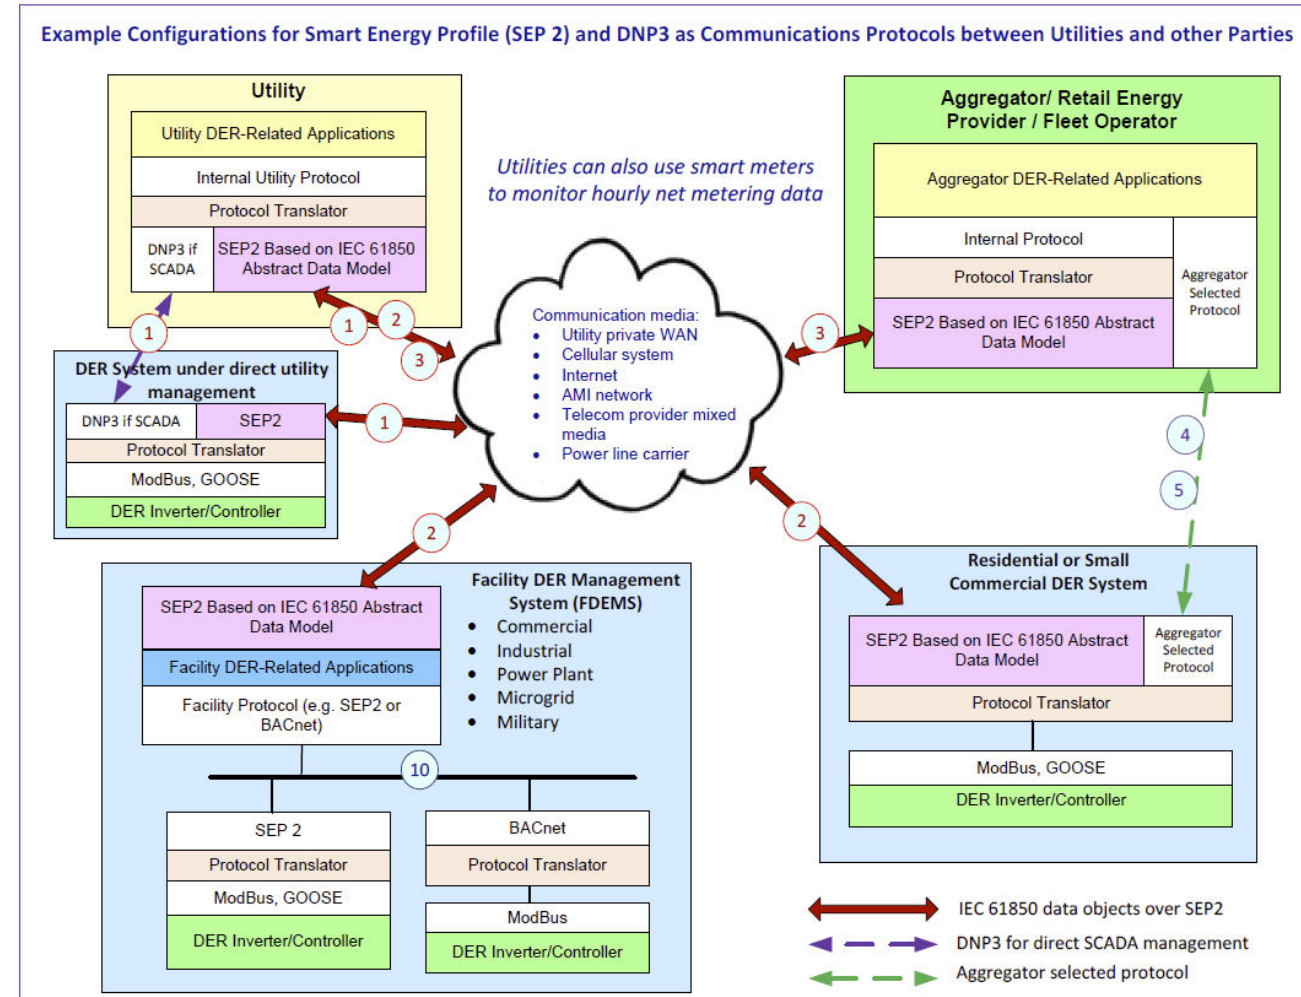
Example Configurations for Smart Energy Profile (SEP 2) and DNP3 as Communications Protocols between Utilities and other Parties

Utility

Utility DER-Related Applications

Internal Utility Protocol

Protocol Translator

DNP3 if SCADA

SEP2 Based on IEC 61850 Abstract Data Model

Utilities can also use smart meters to monitor hourly net metering data

Aggregator/ Retail Energy Provider / Fleet Operator

Aggregator DER-Related Applications

Internal Protocol

Protocol Translator

Aggregator Selected Protocol

SEP2 Based on IEC 61850 Abstract Data Model

1

1

2

3

3

Communication media:
• Utility private WAN
• Cellular system
• Internet
• AMI network
• Telecom provider mixed media
• Power line carrier

DER System under direct utility management

DNP3 if SCADA

SEP2

Protocol Translator

ModBus, GOOSE

DER Inverter/Controller

1

4

5

2

2

Facility DER Management System (FDEMS)
• Commercial
• Industrial
• Power Plant
• Microgrid
• Military

SEP2 Based on IEC 61850 Abstract Data Model

Facility DER-Related Applications

Facility Protocol (e.g. SEP2 or BACnet)

10

SEP 2

Protocol Translator

ModBus, GOOSE

DER Inverter/Controller

BACnet

Protocol Translator

ModBus

DER Inverter/Controller

Residential or Small Commercial DER System

SEP2 Based on IEC 61850 Abstract Data Model

Aggregator Selected Protocol

Protocol Translator

ModBus, GOOSE

DER Inverter/Controller

IEC 61850 data objects over SEP2

DNP3 for direct SCADA management

Aggregator selected protocol